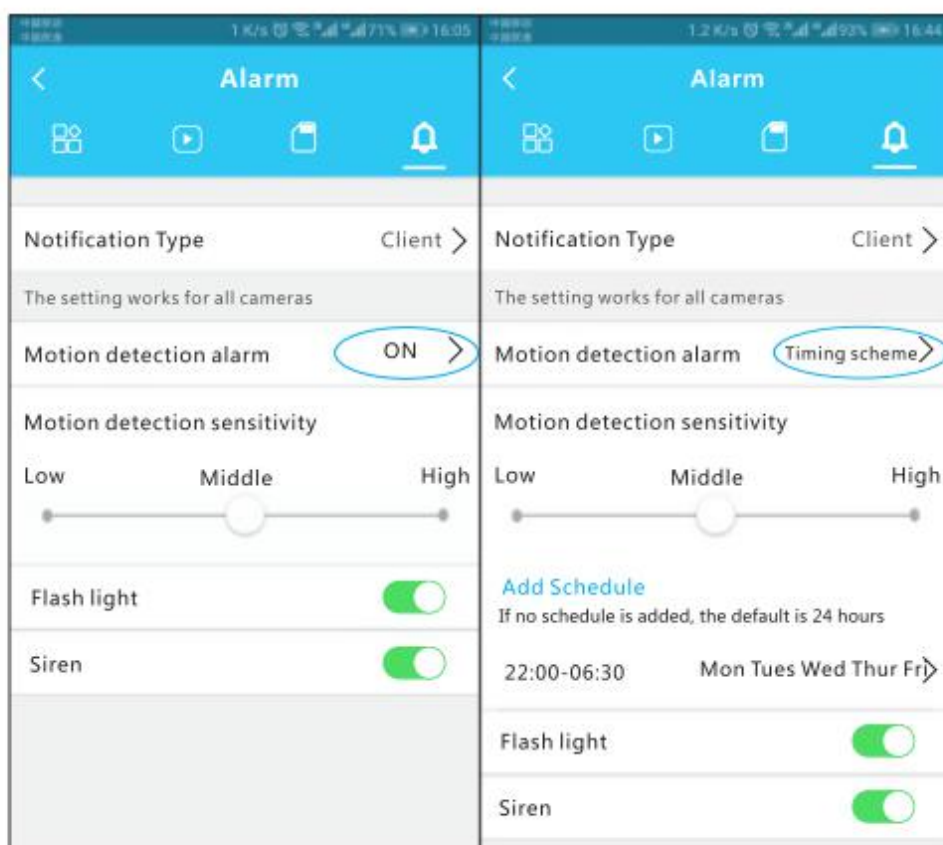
1 K/s 71% 16:05

Alarm

Notification Type Client

The setting works for all cameras

Motion detection alarm ON

Motion detection sensitivity

Low Middle High

Flash light

Siren

1.2 K/s 93% 16:44

Alarm

Notification Type Client

The setting works for all cameras

Motion detection alarm Timing scheme

Motion detection sensitivity

Low Middle High

Add Schedule

If no schedule is added, the default is 24 hours

22:00-06:30 Mon Tues Wed Thur Fr

Flash light

Siren